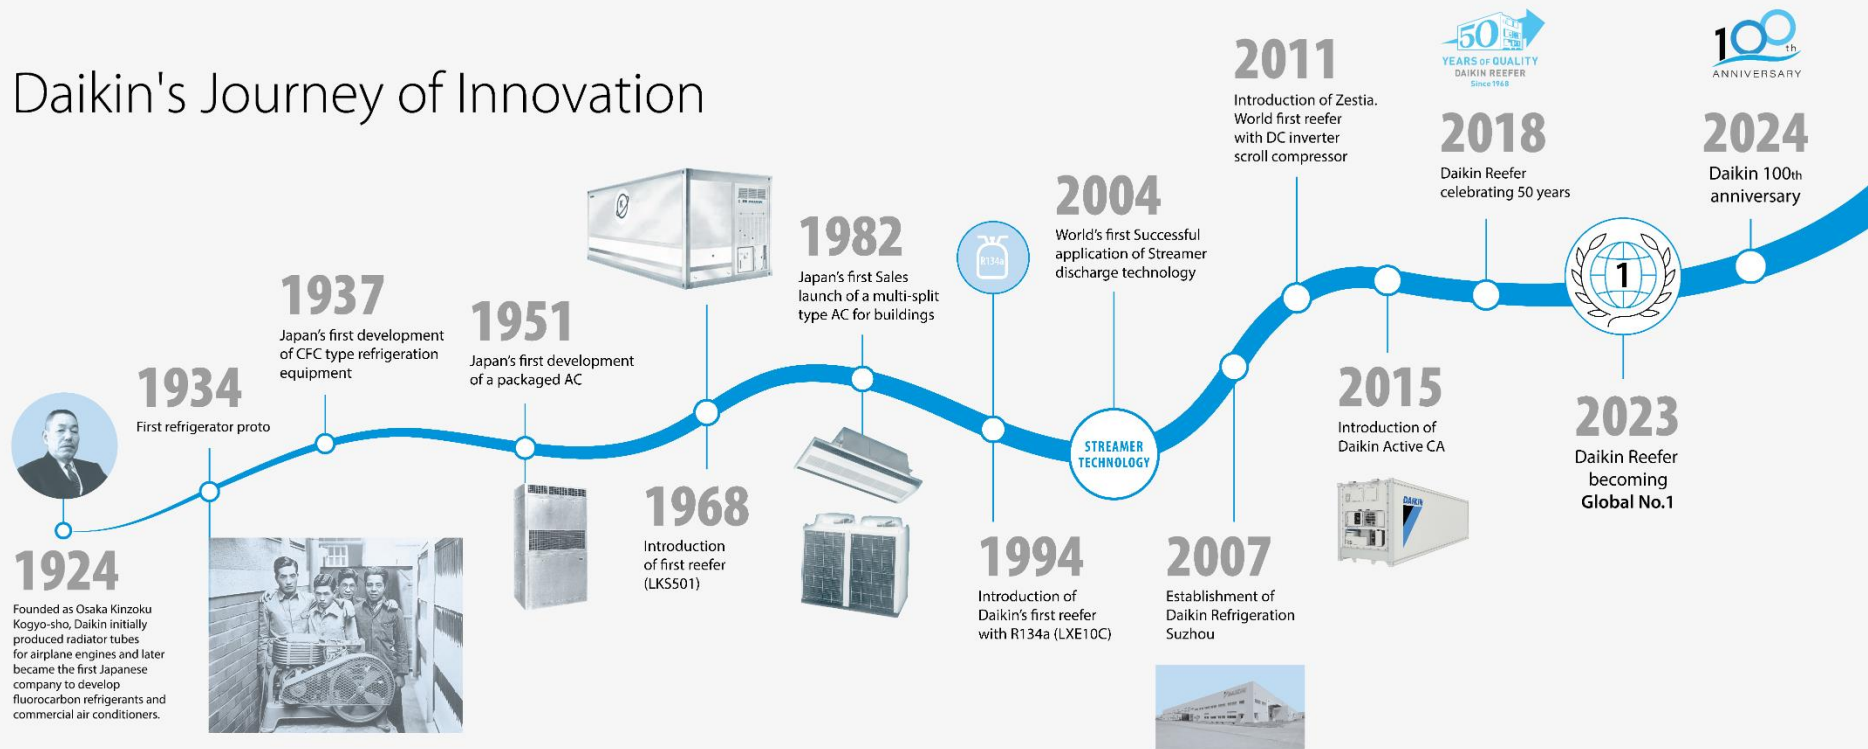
Daikin's Journey of Innovation

1924
Founded as Osaka Kinzoku Kogyo-sho, Daikin initially produced radiator tubes for airplane engines and later became the first Japanese company to develop fluorocarbon refrigerants and commercial air conditioners.

1934
First refrigerator proto

1937
Japan's first development of CFC type refrigeration equipment

1951
Japan's first development of a packaged AC

1968
Introduction of first reefer (LKS501)

1982
Japan's first Sales launch of a multi-split type AC for buildings

R134a

1994
Introduction of Daikin's first reefer with R134a (LXE10C)

2004
World's first Successful application of Streamer discharge technology

STREAMER TECHNOLOGY

2007
Establishment of Daikin Refrigeration Suzhou

2011
Introduction of Zestia. World first reefer with DC inverter scroll compressor

2015
Introduction of Daikin Active CA

DAIKIN

50 YEARS OF QUALITY DAIKIN REEFER Since 1968

2018
Daikin Reefer celebrating 50 years

1

2023
Daikin Reefer becoming Global No.1

100th ANNIVERSARY

2024
Daikin 100th anniversary